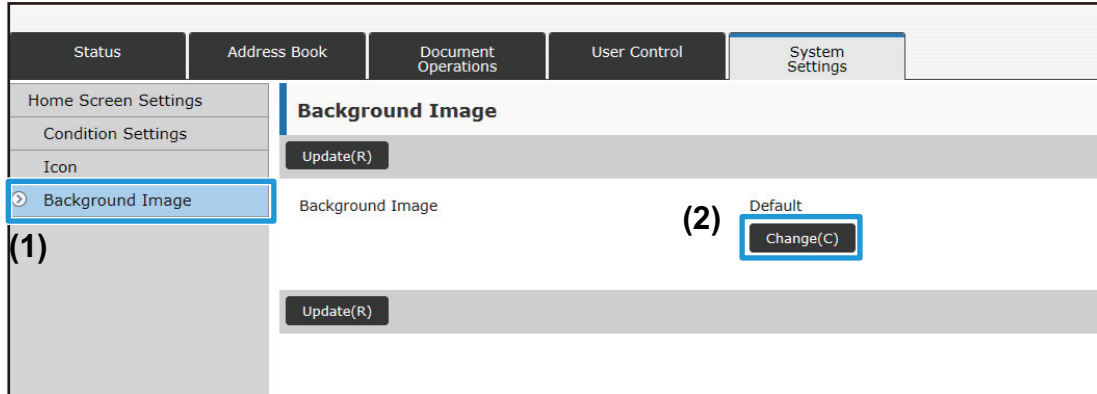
Status
Address Book
Document Operations
User Control
System Settings

Home Screen Settings
Condition Settings
Icon
Background Image
(1)

Background Image
Update(R)
Background Image
(2)
Default
Change(C)
Update(R)